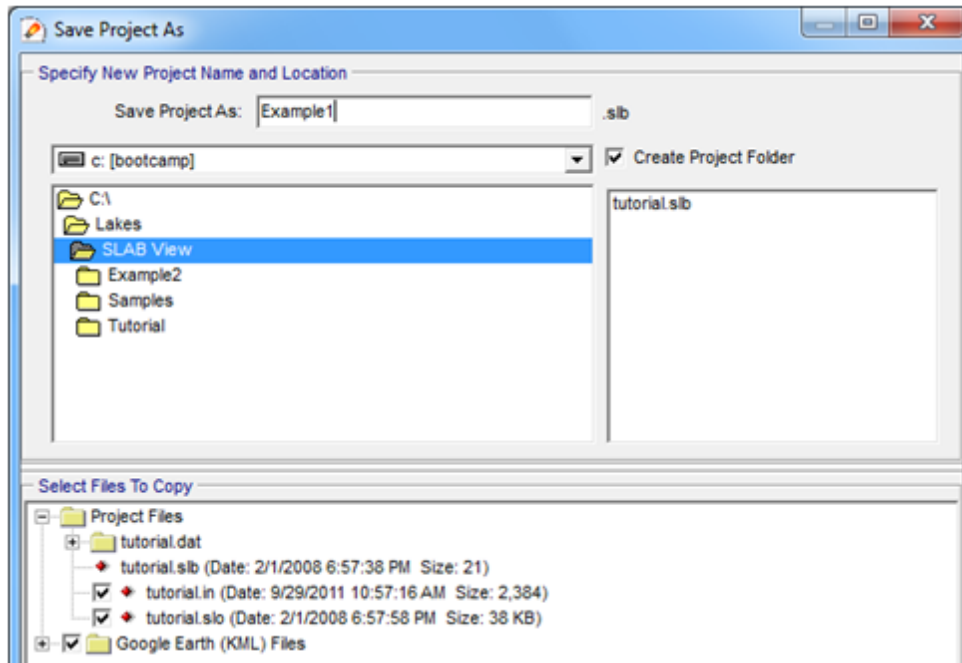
Save Project As

Specify New Project Name and Location

Save Project As: Example1 .slb

c: [bootcamp]

Create Project Folder

C:\
Lakes
SLAB View
Example2
Samples
Tutorial

tutorial.slb

Select Files To Copy

Project Files
tutorial.dat
tutorial.slb (Date: 2/1/2008 6:57:38 PM Size: 21)
tutorial.in (Date: 9/29/2011 10:57:16 AM Size: 2,384)
tutorial.slo (Date: 2/1/2008 6:57:58 PM Size: 38 KB)
Google Earth (KML) Files